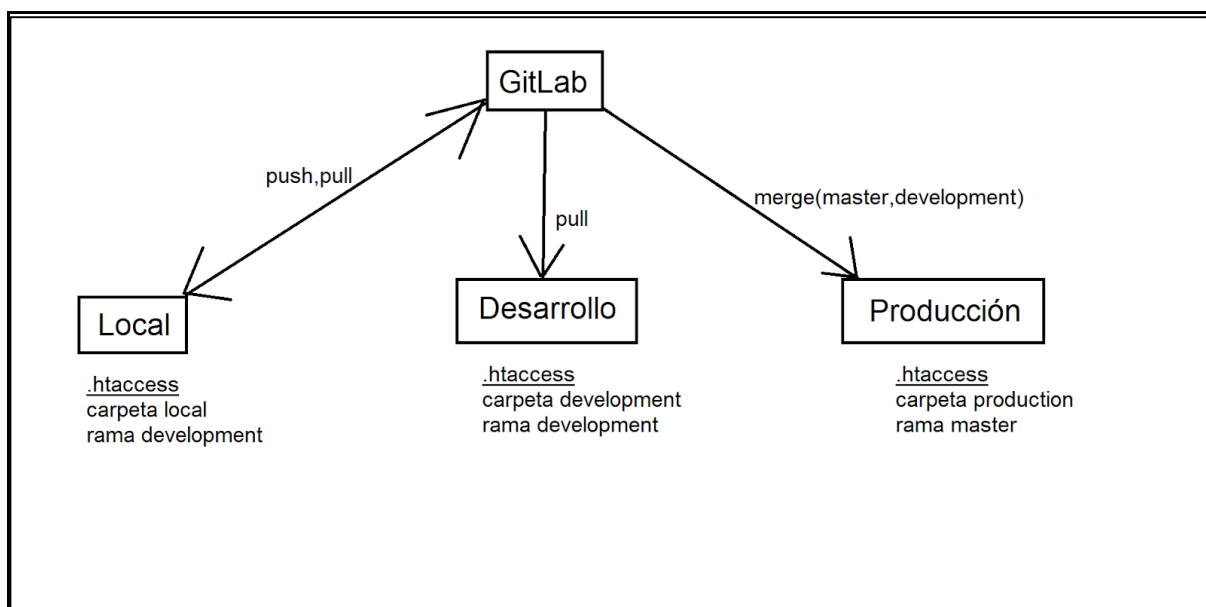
GitLab

push,pull

pull

merge(master,development)

Local

.htaccess
carpeta local
rama development

Desarrollo

.htaccess
carpeta development
rama development

Producción

.htaccess
carpeta production
rama master